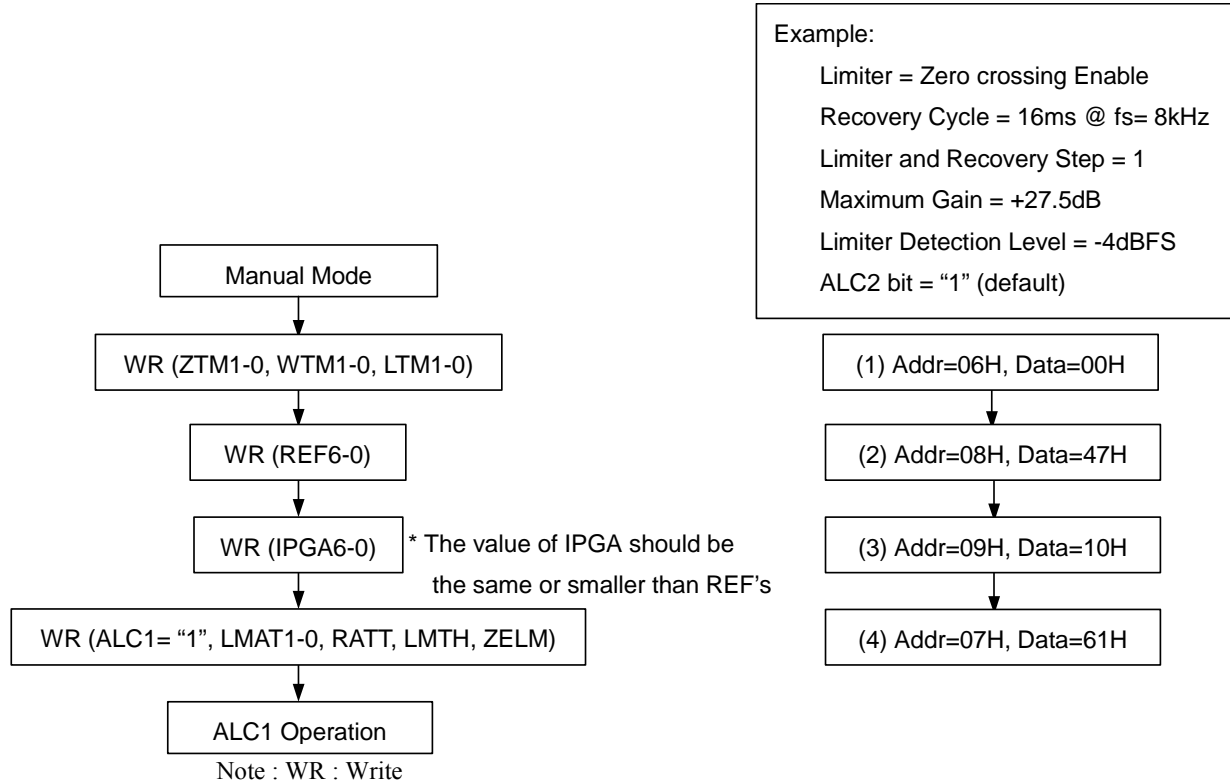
Example:
Limiter = Zero crossing Enable
Recovery Cycle = 16ms @ fs= 8kHz
Limiter and Recovery Step = 1
Maximum Gain = +27.5dB
Limiter Detection Level = -4dBFS
ALC2 bit = “1” (default)

Manual Mode

WR (ZTM1-0, WTM1-0, LTM1-0)

WR (REF6-0)

WR (IPGA6-0)

* The value of IPGA should be the same or smaller than REF’s

WR (ALC1= “1”, LMAT1-0, RATT, LMTH, ZELM)

ALC1 Operation

Note : WR : Write

(1) Addr=06H, Data=00H

(2) Addr=08H, Data=47H

(3) Addr=09H, Data=10H

(4) Addr=07H, Data=61H